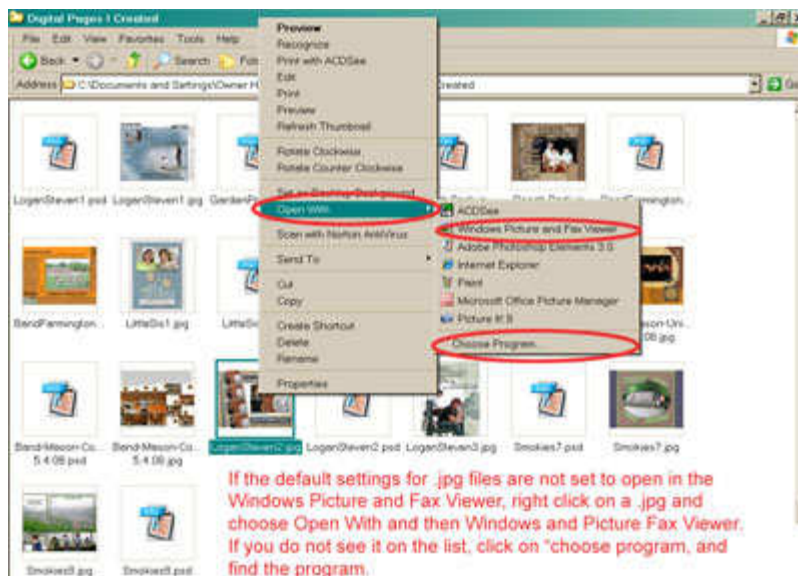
Digital Pages I Created

File Edit View Favorites Tools Help

Back Search Fo

Address C:\Documents and Settings\Owner M Created

Preview
Recognize
Print with ACDSee
Edit
Print
Preview
Refresh Thumbnail
Rotate Clockwise
Rotate Counter Clockwise
Set as Desktop Background
Open With
Scan with Norton AntiVirus
Send To
Cut
Copy
Create Shortcut
Delete
Rename
Properties

ACDSee
Windows Picture and Fax Viewer
Adobe Photoshop Elements 3.0
Internet Explorer
Paint
Microsoft Office Picture Manager
Picture It! 9
Choose Program...

LoganSteven1.psd LoganSteven1.jpg GardenP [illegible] BandFarmington

BandFarmington LittleSis1.jpg LittleS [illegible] Mason-Uni 08.jpg

Band-Mason-Co 5.4.08.psd Band-Mason-Co 5.4.08.jpg LoganSteven2.jpg LoganSteven2.psd LoganSteven3.jpg Smokies7.psd Smokies7.jpg

Smokies8.jpg Smokies8.psd

If the default settings for .jpg files are not set to open in the Windows Picture and Fax Viewer, right click on a .jpg and choose Open With and then Windows and Picture Fax Viewer. If you do not see it on the list, click on "choose program, and find the program.